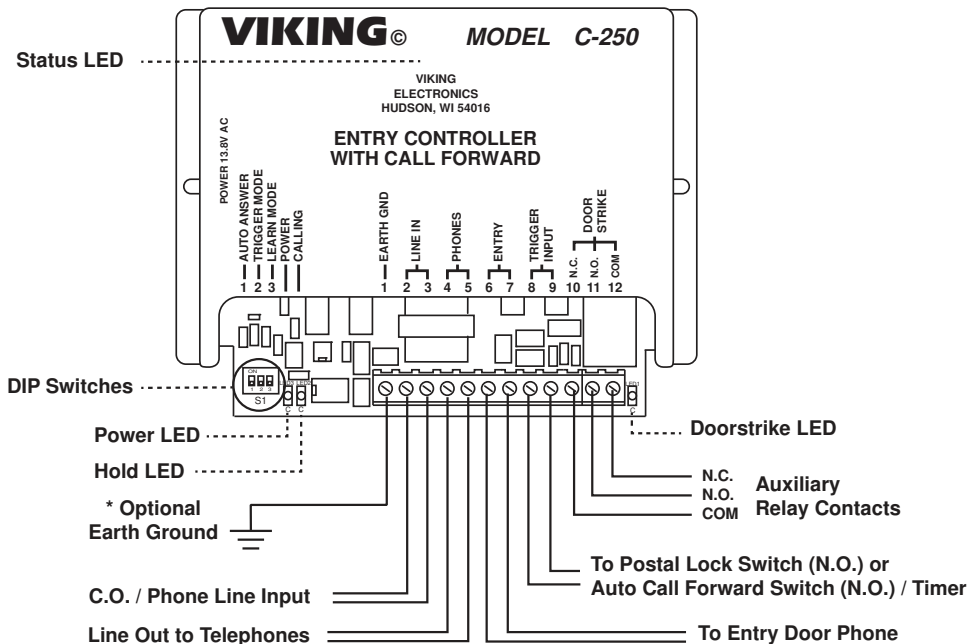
VIKING©

MODEL C-250

Status LED

VIKING
ELECTRONICS
HUDSON, WI 54016

ENTRY CONTROLLER
WITH CALL FORWARD

POWER 13.8V AC

AUTO ANSWER
TRIGGER MODE
LEARN MODE
POWER
CALLING

1 2 3

EARTH GND

LINE IN

PHONES

ENTRY

TRIGGER INPUT

DOOR STRIKE

N.C.
N.O.
COM

1 2 3 4 5 6 7 8 9 10 11 12

DIP Switches

ON
1 2 3
S1

Power LED

Hold LED

Doorstrike LED

* Optional
Earth Ground

N.C.
N.O.
COM

Auxiliary
Relay Contacts

To Postal Lock Switch (N.O.) or
Auto Call Forward Switch (N.O.) / Timer

C.O. / Phone Line Input

Line Out to Telephones

To Entry Door Phone